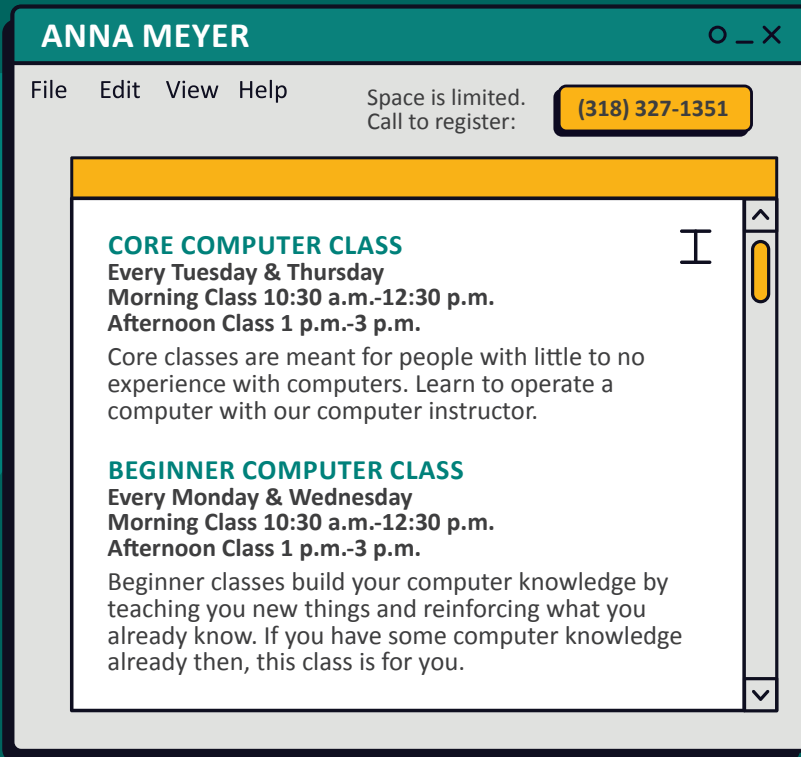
ANNA MEYER

File Edit View Help

Space is limited. Call to register:

(318) 327-1351

CORE COMPUTER CLASS
Every Tuesday & Thursday
Morning Class 10:30 a.m.-12:30 p.m.
Afternoon Class 1 p.m.-3 p.m.

Core classes are meant for people with little to no experience with computers. Learn to operate a computer with our computer instructor.

BEGINNER COMPUTER CLASS
Every Monday & Wednesday
Morning Class 10:30 a.m.-12:30 p.m.
Afternoon Class 1 p.m.-3 p.m.

Beginner classes build your computer knowledge by teaching you new things and reinforcing what you already know. If you have some computer knowledge already then, this class is for you.